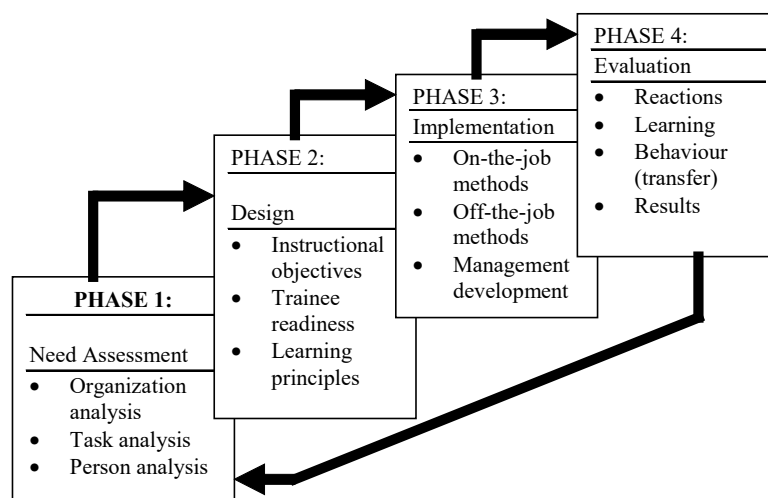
PHASE 4:
Evaluation
- Reactions
- Learning
- Behaviour (transfer)
- Results

PHASE 3:
Implementation
- On-the-job methods
- Off-the-job methods
- Management development

PHASE 2:
Design
- Instructional objectives
- Trainee readiness
- Learning principles

PHASE 1:
Need Assessment
- Organization analysis
- Task analysis
- Person analysis